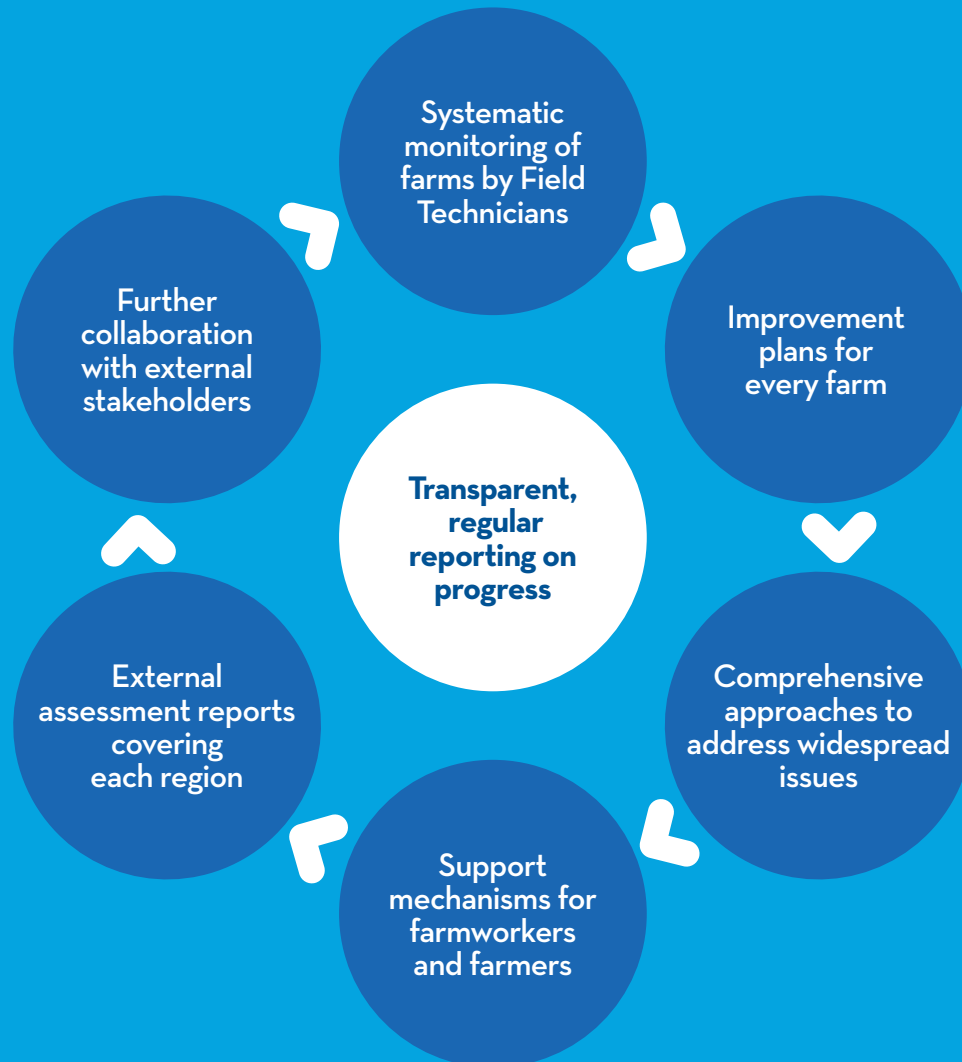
Systematic monitoring of farms by Field Technicians

Improvement plans for every farm

Comprehensive approaches to address widespread issues

Support mechanisms for farmworkers and farmers

External assessment reports covering each region

Further collaboration with external stakeholders

Transparent, regular reporting on progress